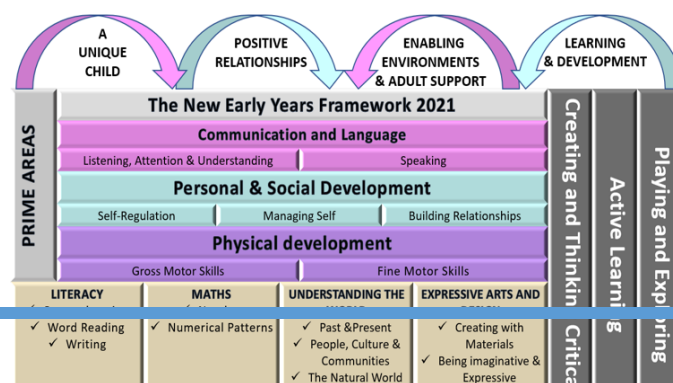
A UNIQUE CHILD

POSITIVE RELATIONSHIPS

ENABLING ENVIRONMENTS & ADULT SUPPORT

LEARNING & DEVELOPMENT

PRIME AREAS

The New Early Years Framework 2021

Communication and Language

Listening, Attention & Understanding

Speaking

Personal & Social Development

Self-Regulation

Managing Self

Building Relationships

Physical development

Gross Motor Skills

Fine Motor Skills

LITERACY
✓ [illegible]
✓ Word Reading
✓ Writing

MATHS
✓ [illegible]
✓ Numerical Patterns

UNDERSTANDING THE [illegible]
✓ Past &Present
✓ People, Culture & Communities
✓ The Natural World

EXPRESSIVE ARTS AND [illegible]
✓ Creating with Materials
✓ Being imaginative & Expressive

Creating and Thinking Critica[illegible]

Active Learning

Playing and Exploring